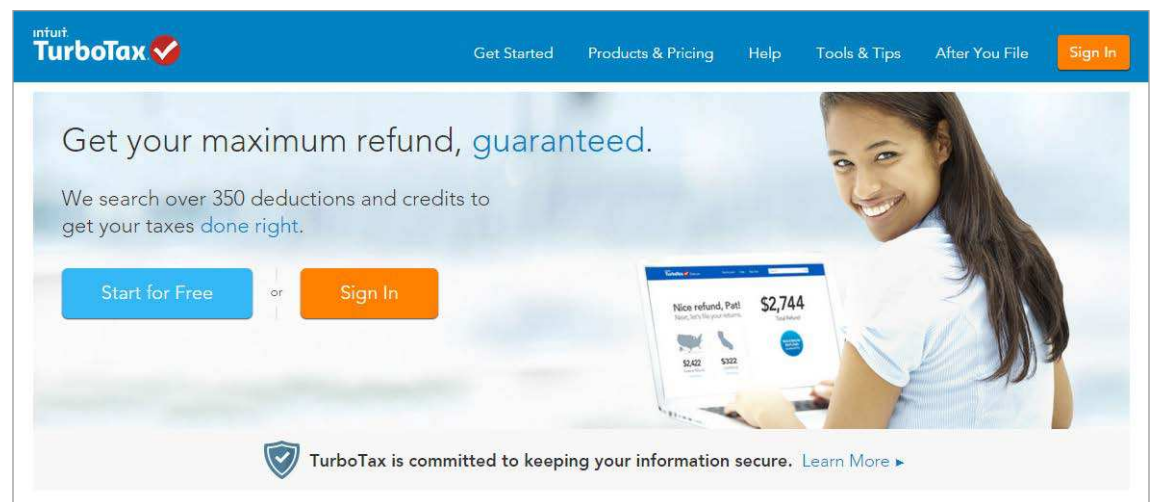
intuit.
TurboTax

Get Started Products & Pricing Help Tools & Tips After You File Sign In

Get your maximum refund, guaranteed.

We search over 350 deductions and credits to get your taxes done right.

Start for Free or Sign In

TurboTax

Nice refund, Pat!
Now, let's file your returns.

$2,744
Total Refund

$2,422 $322

TurboTax is committed to keeping your information secure. Learn More ▸